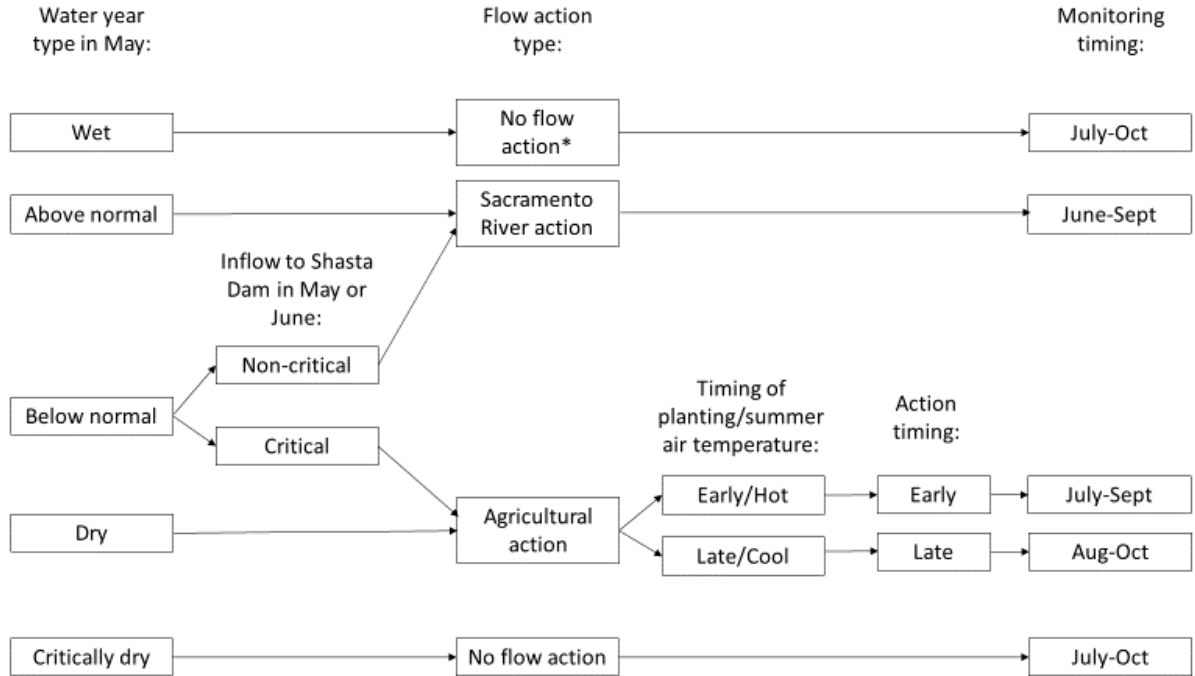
Water year type in May:

Flow action type:

Monitoring timing:

Wet

No flow action*

July-Oct

Above normal

Sacramento River action

June-Sept

Inflow to Shasta Dam in May or June:

Non-critical

Below normal

Critical

Timing of planting/summer air temperature:

Action timing:

Dry

Agricultural action

Early/Hot

Early

July-Sept

Late/Cool

Late

Aug-Oct

Critically dry

No flow action

July-Oct